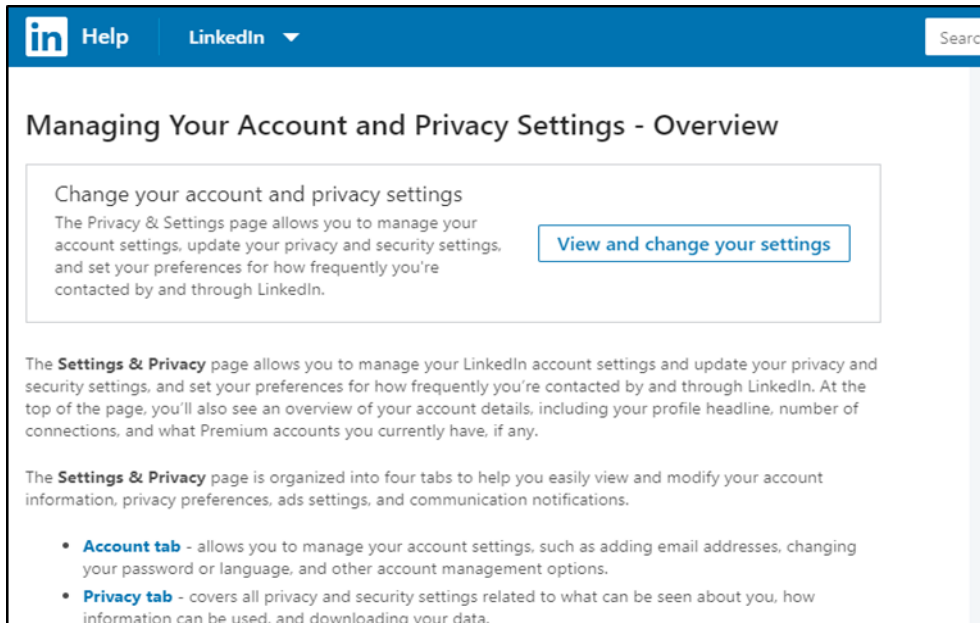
in Help LinkedIn

Searc

Managing Your Account and Privacy Settings - Overview

Change your account and privacy settings

The Privacy & Settings page allows you to manage your account settings, update your privacy and security settings, and set your preferences for how frequently you're contacted by and through LinkedIn.

View and change your settings

The **Settings & Privacy** page allows you to manage your LinkedIn account settings and update your privacy and security settings, and set your preferences for how frequently you're contacted by and through LinkedIn. At the top of the page, you'll also see an overview of your account details, including your profile headline, number of connections, and what Premium accounts you currently have, if any.

The **Settings & Privacy** page is organized into four tabs to help you easily view and modify your account information, privacy preferences, ads settings, and communication notifications.

- **Account tab** - allows you to manage your account settings, such as adding email addresses, changing your password or language, and other account management options.
- **Privacy tab** - covers all privacy and security settings related to what can be seen about you, how information can be used, and downloading your data.